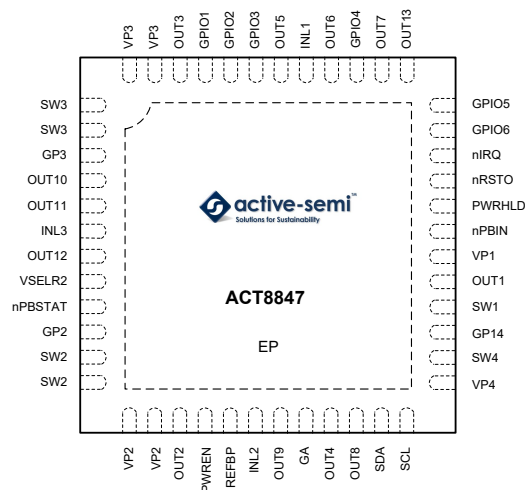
VP3 VP3 OUT3 GPIO1 GPIO2 GPIO3 OUT5 INL1 OUT6 GPIO4 OUT7 OUT13

SW3
SW3
GP3
OUT10
OUT11
INL3
OUT12
VSELR2
nPBSTAT
GP2
SW2
SW2

GPIO5
GPIO6
nIRQ
nRSTO
PWRHLD
nPBIN
VP1
OUT1
SW1
GP14
SW4
VP4

active-semi™
Solutions for Sustainability

ACT8847

EP

VP2 VP2 OUT2 PWREN REFBP INL2 OUT9 GA OUT4 OUT8 SDA SCL